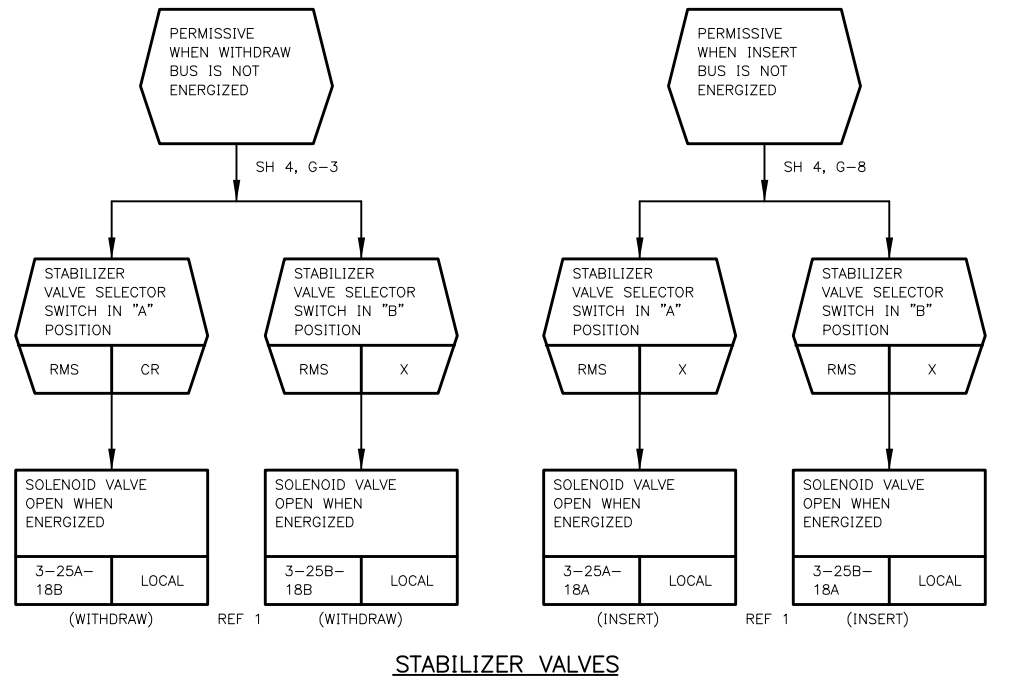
PERMISSIVE WHEN WITHDRAW BUS IS NOT ENERGIZED

SH 4, G-3

STABILIZER VALVE SELECTOR SWITCH IN "A" POSITION

RMS | CR

SOLENOID VALVE OPEN WHEN ENERGIZED

3-25A-18B | LOCAL

(WITHDRAW)

STABILIZER VALVE SELECTOR SWITCH IN "B" POSITION

RMS | X

SOLENOID VALVE OPEN WHEN ENERGIZED

3-25B-18B | LOCAL

(WITHDRAW)

REF 1

PERMISSIVE WHEN INSERT BUS IS NOT ENERGIZED

SH 4, G-8

STABILIZER VALVE SELECTOR SWITCH IN "A" POSITION

RMS | X

SOLENOID VALVE OPEN WHEN ENERGIZED

3-25A-18A | LOCAL

(INSERT)

STABILIZER VALVE SELECTOR SWITCH IN "B" POSITION

RMS | X

SOLENOID VALVE OPEN WHEN ENERGIZED

3-25B-18A | LOCAL

(INSERT)

REF 1

STABILIZER VALVES